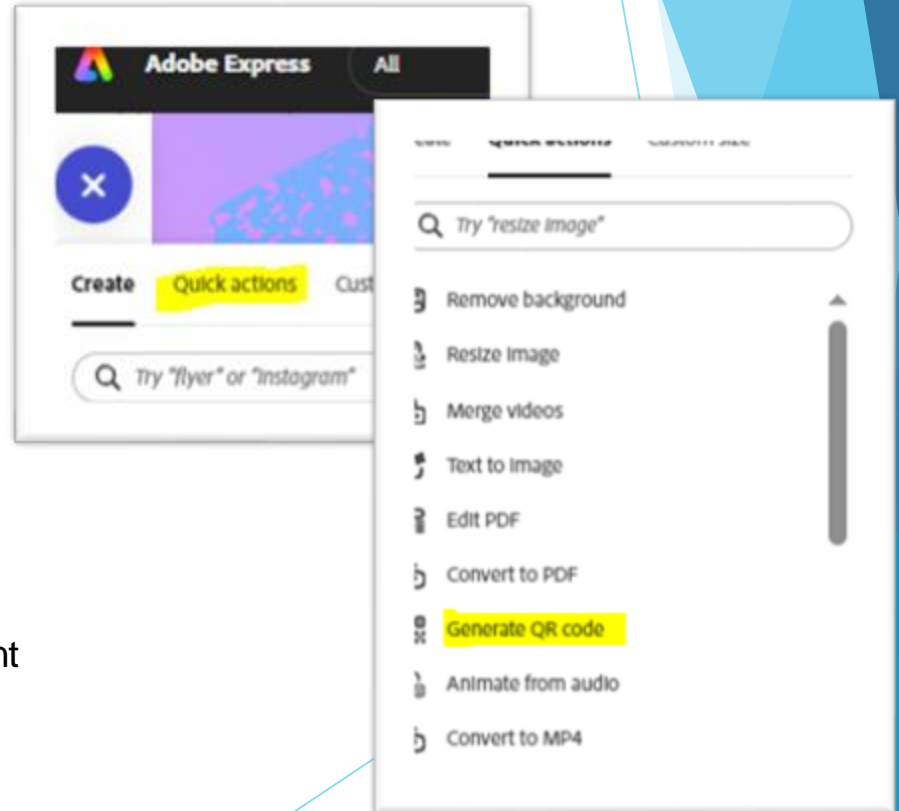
Adobe Express
All

Create
Quick actions
Cust

Try "flyer" or "Instagram"

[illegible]
Quick actions
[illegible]

Try "resize image"

Remove background
Resize image
Merge videos
Text to image
Edit PDF
Convert to PDF
Generate QR code
Animate from audio
Convert to MP4

nt